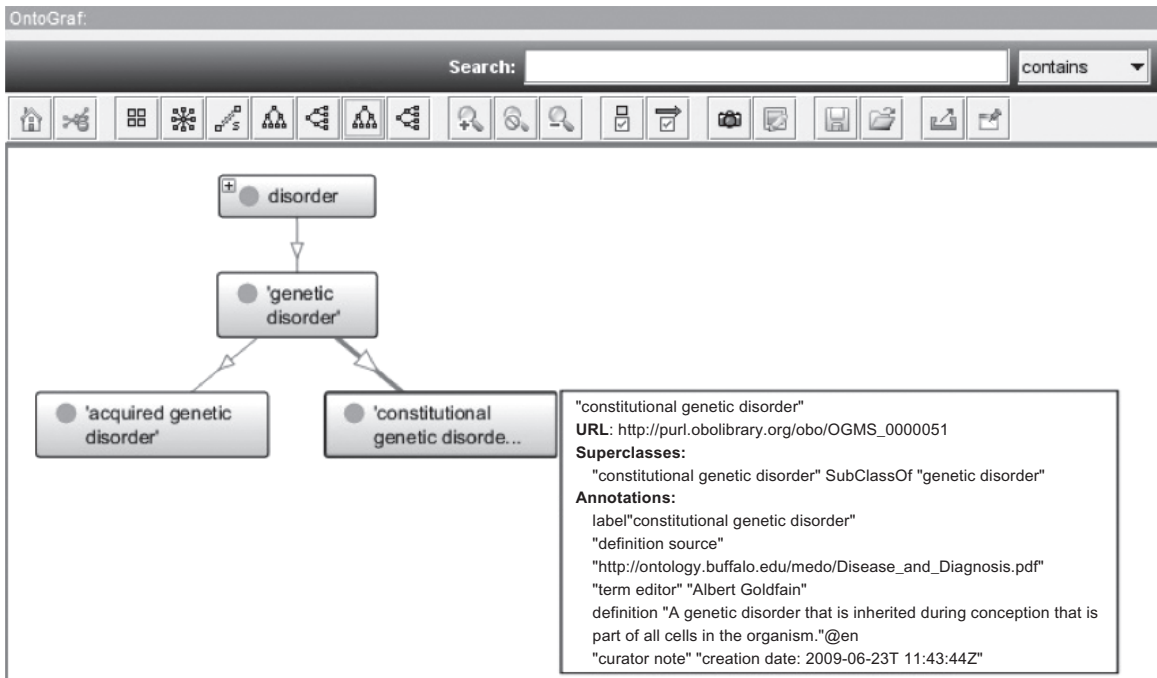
OntoGraf:

Search:

contains

disorder

'genetic disorder'

'acquired genetic disorder'

'constitutional genetic disorde...

"constitutional genetic disorder"
**URL**: http://purl.obolibrary.org/obo/OGMS_0000051
**Superclasses:**
"constitutional genetic disorder" SubClassOf "genetic disorder"
**Annotations:**
label"constitutional genetic disorder"
"definition source"
"http://ontology.buffalo.edu/medo/Disease_and_Diagnosis.pdf"
"term editor" "Albert Goldfain"
definition "A genetic disorder that is inherited during conception that is part of all cells in the organism."@en
"curator note" "creation date: 2009-06-23T 11:43:44Z"